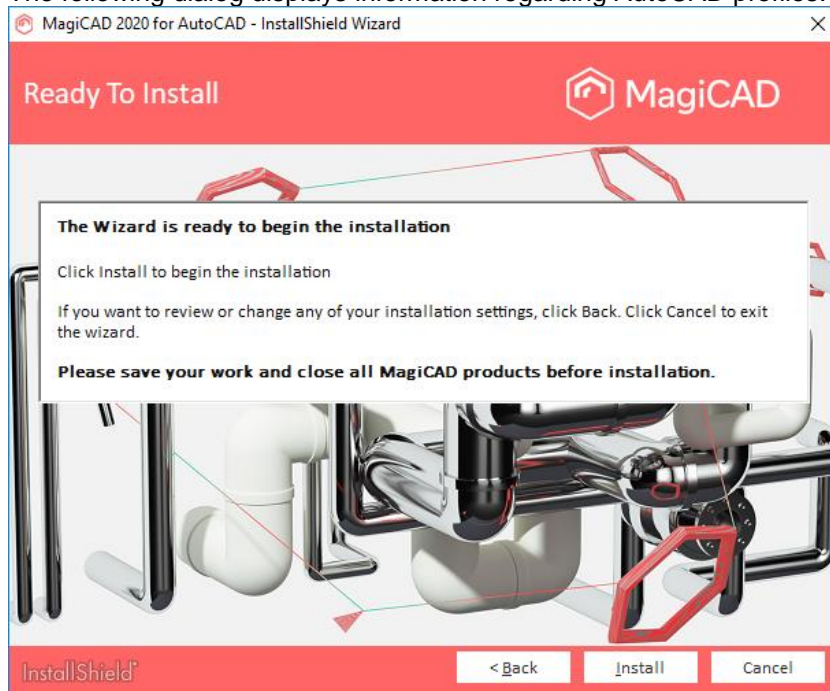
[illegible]

MagiCAD 2020 for AutoCAD - InstallShield Wizard

Ready To Install

MagiCAD

The Wizard is ready to begin the installation

Click Install to begin the installation

If you want to review or change any of your installation settings, click Back. Click Cancel to exit the wizard.

Please save your work and close all MagiCAD products before installation.

InstallShield

< Back

Install

Cancel